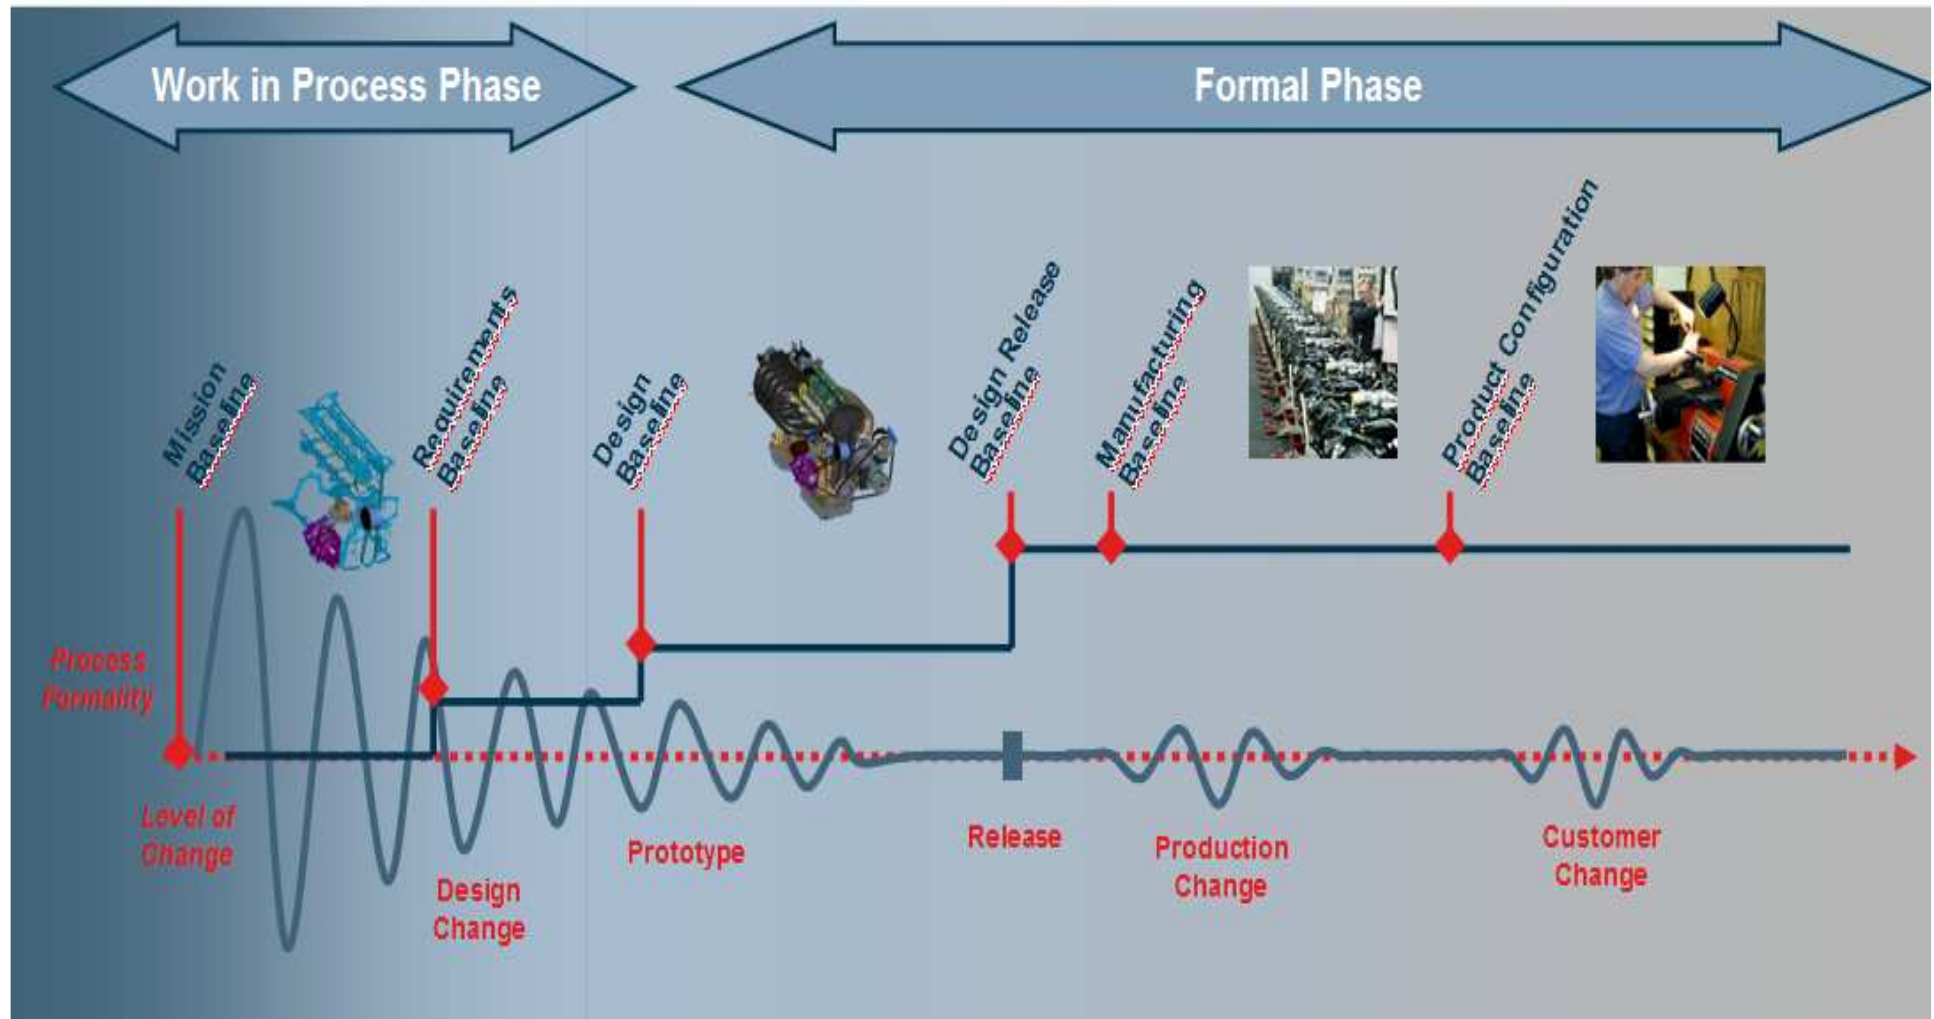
Work in Process Phase

Formal Phase

Mission Baseline

Requirements Baseline

Design Baseline

Design Release Baseline

Manufacturing Baseline

Product Configuration Baseline

Process Formality

Level of Change

Design Change

Prototype

Release

Production Change

Customer Change